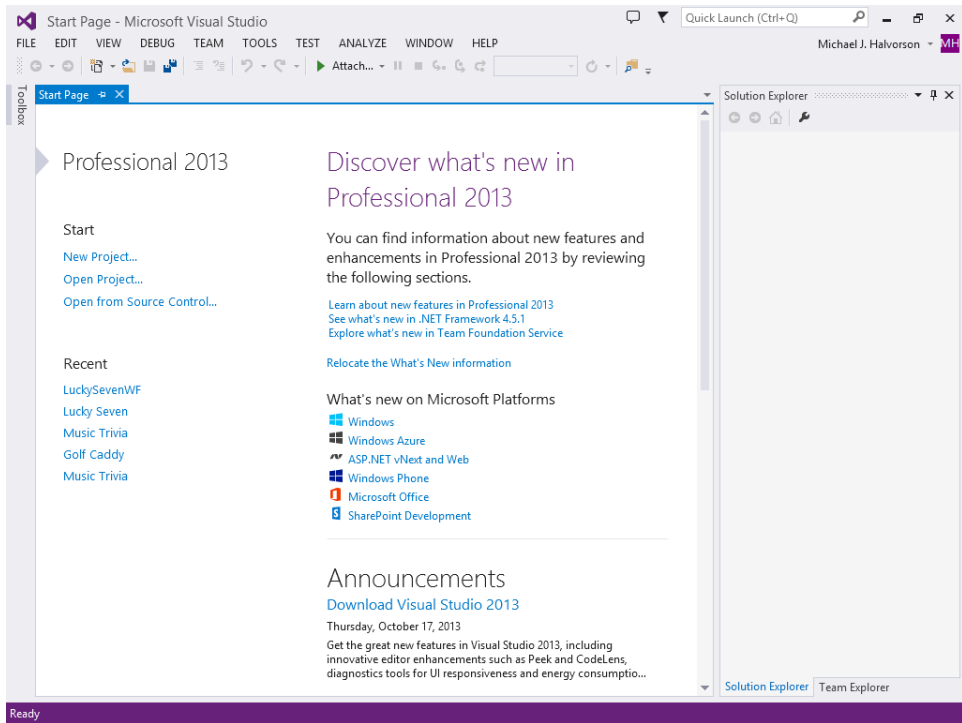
Start Page - Microsoft Visual Studio

Quick Launch (Ctrl+Q)

FILE EDIT VIEW DEBUG TEAM TOOLS TEST ANALYZE WINDOW HELP

Michael J. Halvorson MH

Attach...

Toolbox

Start Page

Solution Explorer

Professional 2013

Start

New Project...

Open Project...

Open from Source Control...

Recent

LuckySevenWF

Lucky Seven

Music Trivia

Golf Caddy

Music Trivia

Discover what's new in Professional 2013

You can find information about new features and enhancements in Professional 2013 by reviewing the following sections.

Learn about new features in Professional 2013
See what's new in .NET Framework 4.5.1
Explore what's new in Team Foundation Service

Relocate the What's New information

What's new on Microsoft Platforms

Windows
Windows Azure
ASP.NET vNext and Web
Windows Phone
Microsoft Office
SharePoint Development

Announcements

Download Visual Studio 2013

Thursday, October 17, 2013

Get the great new features in Visual Studio 2013, including innovative editor enhancements such as Peek and CodeLens, diagnostics tools for UI responsiveness and energy consumptio...

Solution Explorer Team Explorer

Ready